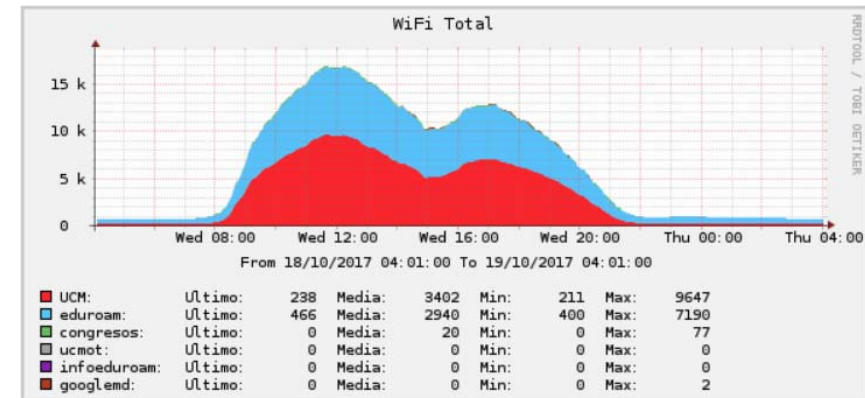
WiFi Total

RRDTOOL / TOBI OETIKER

15 k
10 k
5 k
0

Wed 08:00 Wed 12:00 Wed 16:00 Wed 20:00 Thu 00:00 Thu 04:00

From 18/10/2017 04:01:00 To 19/10/2017 04:01:00

| | | | | | | | | |
|---|---|---|---|---|---|---|---|---|
| UCM: | Ultimo: | 238 | Media: | 3402 | Min: | 211 | Max: | 9647 |
| eduroam: | Ultimo: | 466 | Media: | 2940 | Min: | 400 | Max: | 7190 |
| congresos: | Ultimo: | 0 | Media: | 20 | Min: | 0 | Max: | 77 |
| ucmot: | Ultimo: | 0 | Media: | 0 | Min: | 0 | Max: | 0 |
| infoeduroam: | Ultimo: | 0 | Media: | 0 | Min: | 0 | Max: | 0 |
| googlemd: | Ultimo: | 0 | Media: | 0 | Min: | 0 | Max: | 2 |